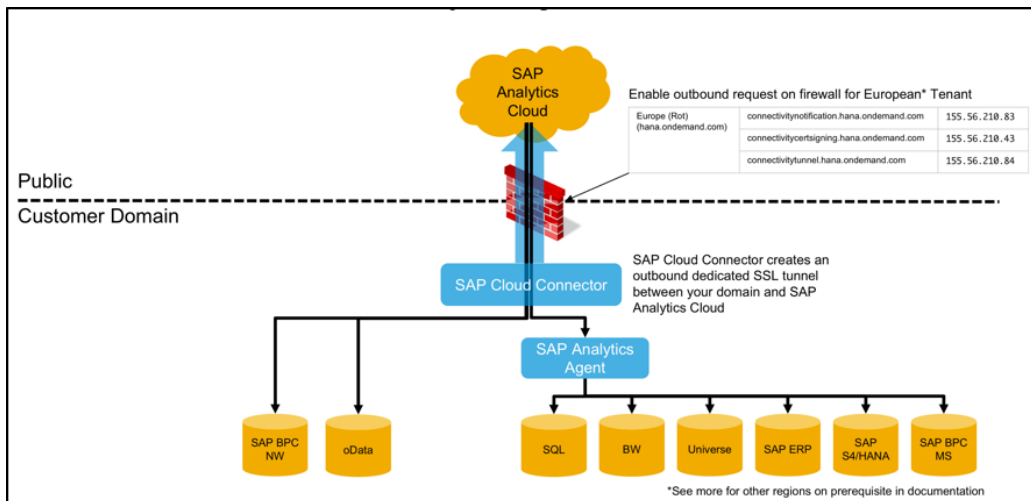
SAP Analytics Cloud

Enable outbound request on firewall for European* Tenant

| Europe (Rot) (hana.ondemand.com) | connectivitynotification.hana.ondemand.com | 155.56.210.83 |
|---|---|---|
| | connectivitycertsigning.hana.ondemand.com | 155.56.210.43 |
| | connectivitytunnel.hana.ondemand.com | 155.56.210.84 |

Public

Customer Domain

SAP Cloud Connector creates an outbound dedicated SSL tunnel between your domain and SAP Analytics Cloud

SAP Cloud Connector

SAP Analytics Agent

SAP BPC NW

oData

SQL

BW

Universe

SAP ERP

SAP S4/HANA

SAP BPC MS

*See more for other regions on prerequisite in documentation